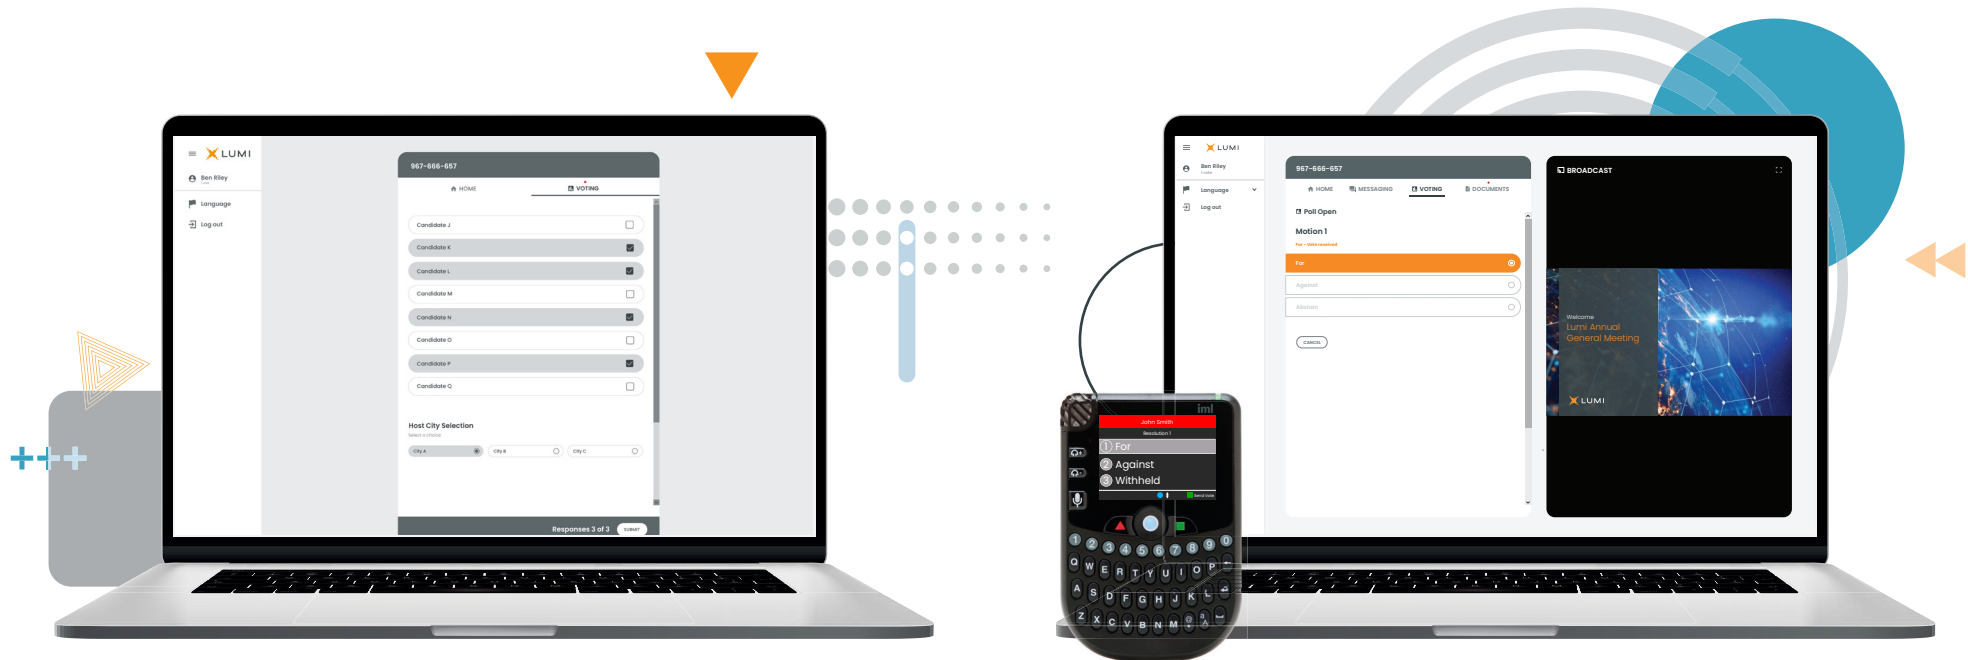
LUMI
Ben Riley
Language
Log out

967-666-657
HOME
VOTING
Candidate J
Candidate K
Candidate L
Candidate M
Candidate N
Candidate O
Candidate P
Candidate Q

Host City Selection
Select a choice
City A
City B
City C
Responses 3 of 3
SUBMIT

LUMI
Ben Riley
Language
Log out

967-666-657
HOME
MESSAGING
VOTING
DOCUMENTS
Poll Open
Motion 1
For
Against
Abstain
CANCEL

BROADCAST
Welcome
Lumi Annual General Meeting
LUMI

iml
John Smith
Resolution 1
1 For
2 Against
3 Withheld
Send Vote
1 2 3 4 5 6 7 8 9 0
Q W E R T Y U I O P
A S D F G H J K L
Z X C V B N M